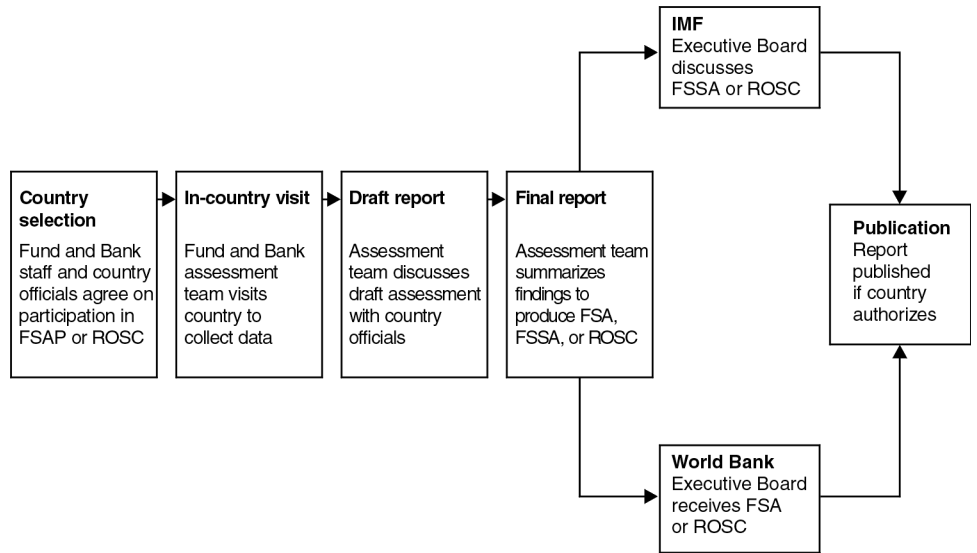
Country selection
Fund and Bank staff and country officials agree on participation in FSAP or ROSC

In-country visit
Fund and Bank assessment team visits country to collect data

Draft report
Assessment team discusses draft assessment with country officials

Final report
Assessment team summarizes findings to produce FSA, FSSA, or ROSC

IMF
Executive Board discusses FSSA or ROSC

World Bank
Executive Board receives FSA or ROSC

Publication
Report published if country authorizes